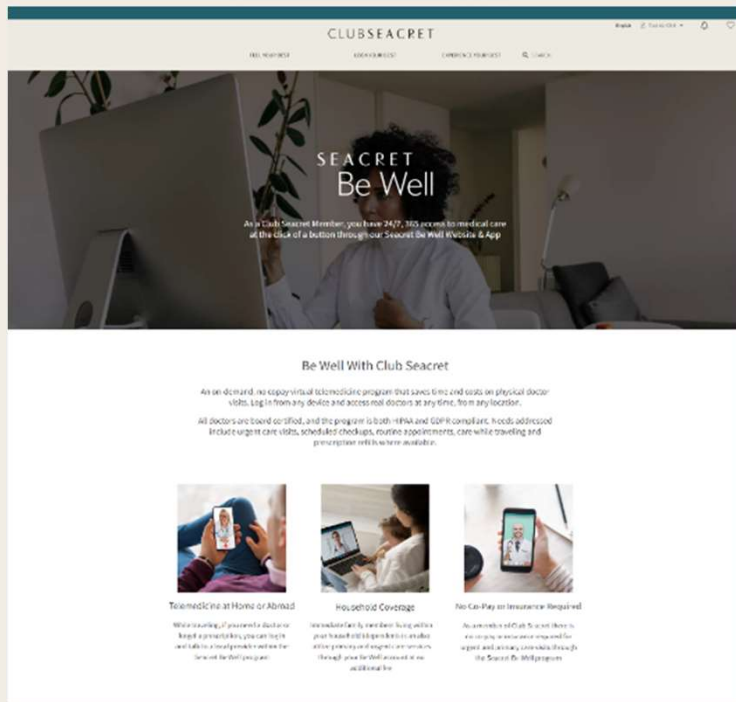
CLUBSEACRET

English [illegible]

FEEL YOUR BEST LOOK YOUR BEST EXPERIENCE YOUR BEST SEARCH

SEACRET
Be Well

As a Club Seacret Member, you have 24/7, 365 access to medical care at the click of a button through our Seacret Be Well Website & App

Be Well With Club Seacret

An on demand, no copay virtual telemedicine program that saves time and costs on physical doctor visits. Log in from any device and access real doctors at any time, from any location.

All doctors are board certified, and the program is both HIPAA and GDPR compliant. Needs addressed include urgent care visits, scheduled checkups, routine appointments, care while traveling and prescription refills where available.

Telemedicine at Home or Abroad

While traveling, if you need a doctor or forgot a prescription, you can log in and talk to a local provider with the Seacret Be Well program.

Household Coverage

Immediate family members living within your household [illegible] also utilize primary and urgent care services through your Be Well account at no additional fee.

No Co-Pay or Insurance Required

As a member of Club Seacret there is no copay or insurance required for urgent and primary care visits through the Seacret Be Well program.